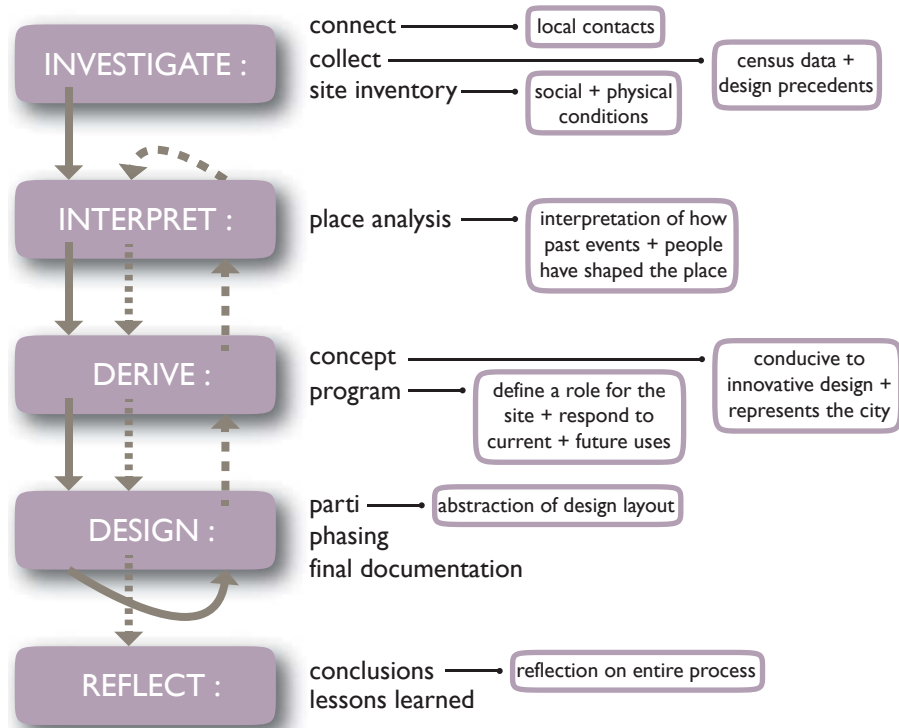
INVESTIGATE :

connect
local contacts
collect
census data + design precedents
site inventory
social + physical conditions

INTERPRET :

place analysis
interpretation of how past events + people have shaped the place

DERIVE :

concept
conducive to innovative design + represents the city
program
define a role for the site + respond to current + future uses

DESIGN :

parti
abstraction of design layout
phasing
final documentation

REFLECT :

conclusions
reflection on entire process
lessons learned